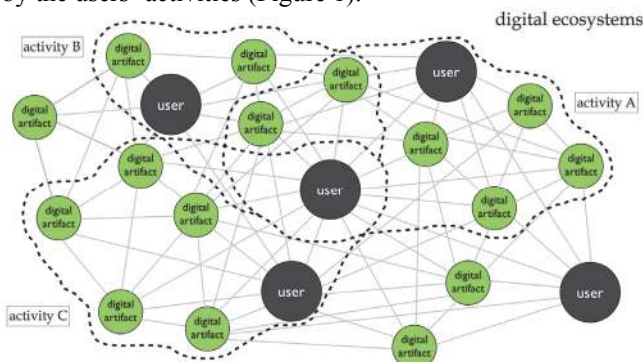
by the users' activities (Figure 6).

digital ecosystems

activity B

activity A

activity C

digital artifact

digital artifact

user

digital artifact

user

digital artifact

digital artifact

digital artifact

digital artifact

digital artifact

digital artifact

user

digital artifact

digital artifact

digital artifact

digital artifact

digital artifact

user

digital artifact

user

digital artifact

digital artifact

digital artifact